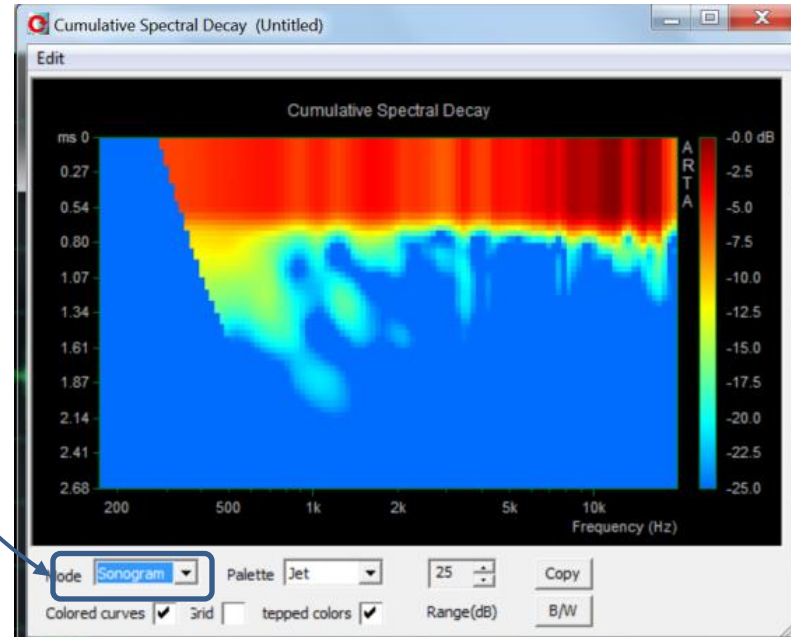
Cumulative Spectral Decay (Untitled)

Edit

Cumulative Spectral Decay

ms 0
0.27
0.54
0.80
1.07
1.34
1.61
1.87
2.14
2.41
2.68

200 500 1k 2k 5k 10k
Frequency (Hz)

ARTA

-0.0 dB
-2.5
-5.0
-7.5
-10.0
-12.5
-15.0
-17.5
-20.0
-22.5
-25.0

ode Sonogram Palette Jet 25 Copy

Colored curves ✔ 3rid tepped colors ✔ Range(dB) B/W